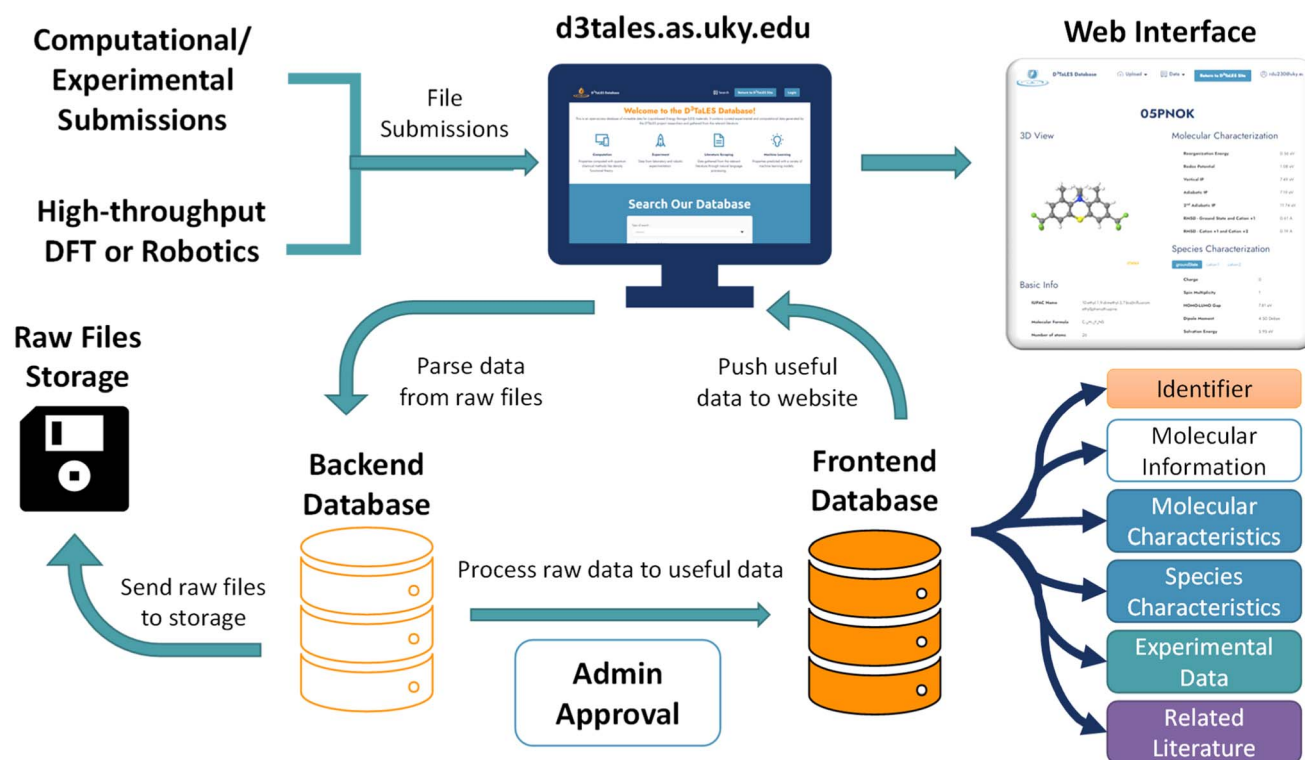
Computational/ Experimental Submissions

High-throughput DFT or Robotics

d3tales.as.uky.edu

File Submissions

D³TaLES Database

Welcome to the D³TaLES Database!

Search Our Database

Web Interface

D³TaLES Database

05PNOK

3D View

Molecular Characterization

Reorganization Energy

Redox Potential

Vertical IP

Adiabatic IP

Species Characterization

Basic Info

IUPAC Name

Molecular Formula

Number of atoms

Raw Files Storage

Parse data from raw files

Push useful data to website

Backend Database

Frontend Database

Send raw files to storage

Process raw data to useful data

Admin Approval

Identifier

Molecular Information

Molecular Characteristics

Species Characteristics

Experimental Data

Related Literature